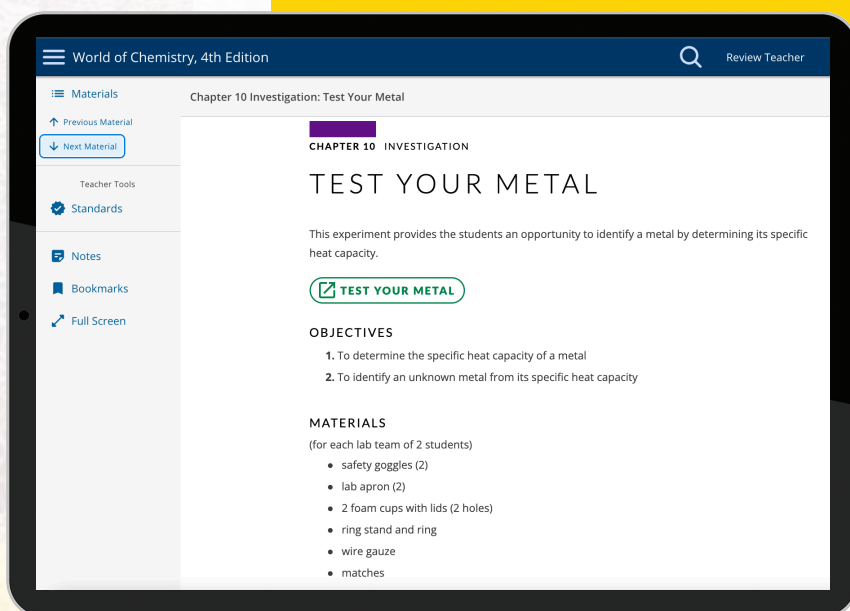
World of Chemistry, 4th Edition

Review Teacher

Materials

Previous Material

Next Material

Teacher Tools

Standards

Notes

Bookmarks

Full Screen

Chapter 10 Investigation: Test Your Metal

CHAPTER 10 INVESTIGATION

TEST YOUR METAL

This experiment provides the students an opportunity to identify a metal by determining its specific heat capacity.

TEST YOUR METAL

OBJECTIVES

1. To determine the specific heat capacity of a metal
2. To identify an unknown metal from its specific heat capacity

MATERIALS

(for each lab team of 2 students)

- safety goggles (2)
- lab apron (2)
- 2 foam cups with lids (2 holes)
- ring stand and ring
- wire gauze
- matches